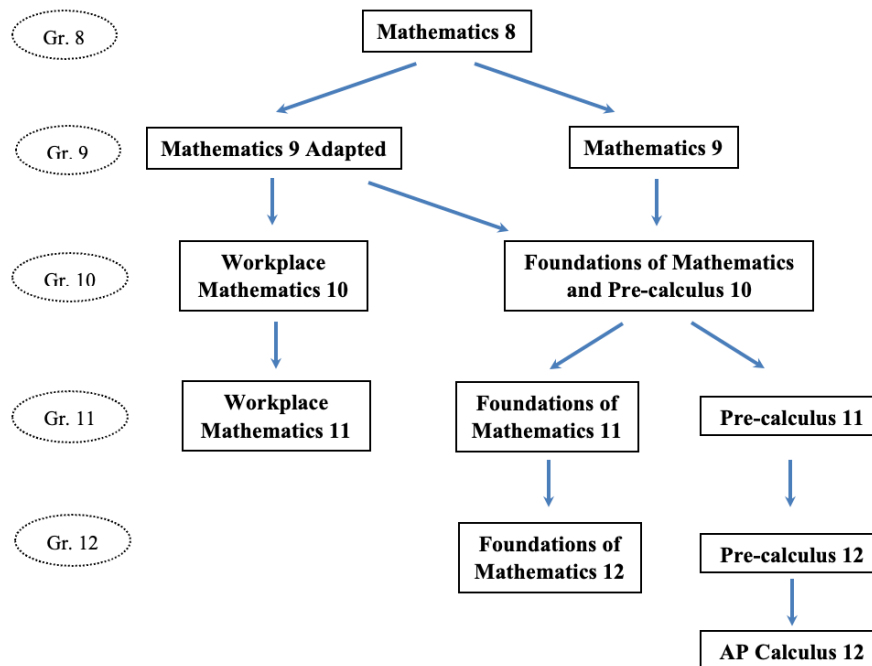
Gr. 8

Mathematics 8

Gr. 9

Mathematics 9 Adapted

Mathematics 9

Gr. 10

Workplace Mathematics 10

Foundations of Mathematics and Pre-calculus 10

Gr. 11

Workplace Mathematics 11

Foundations of Mathematics 11

Pre-calculus 11

Gr. 12

Foundations of Mathematics 12

Pre-calculus 12

AP Calculus 12